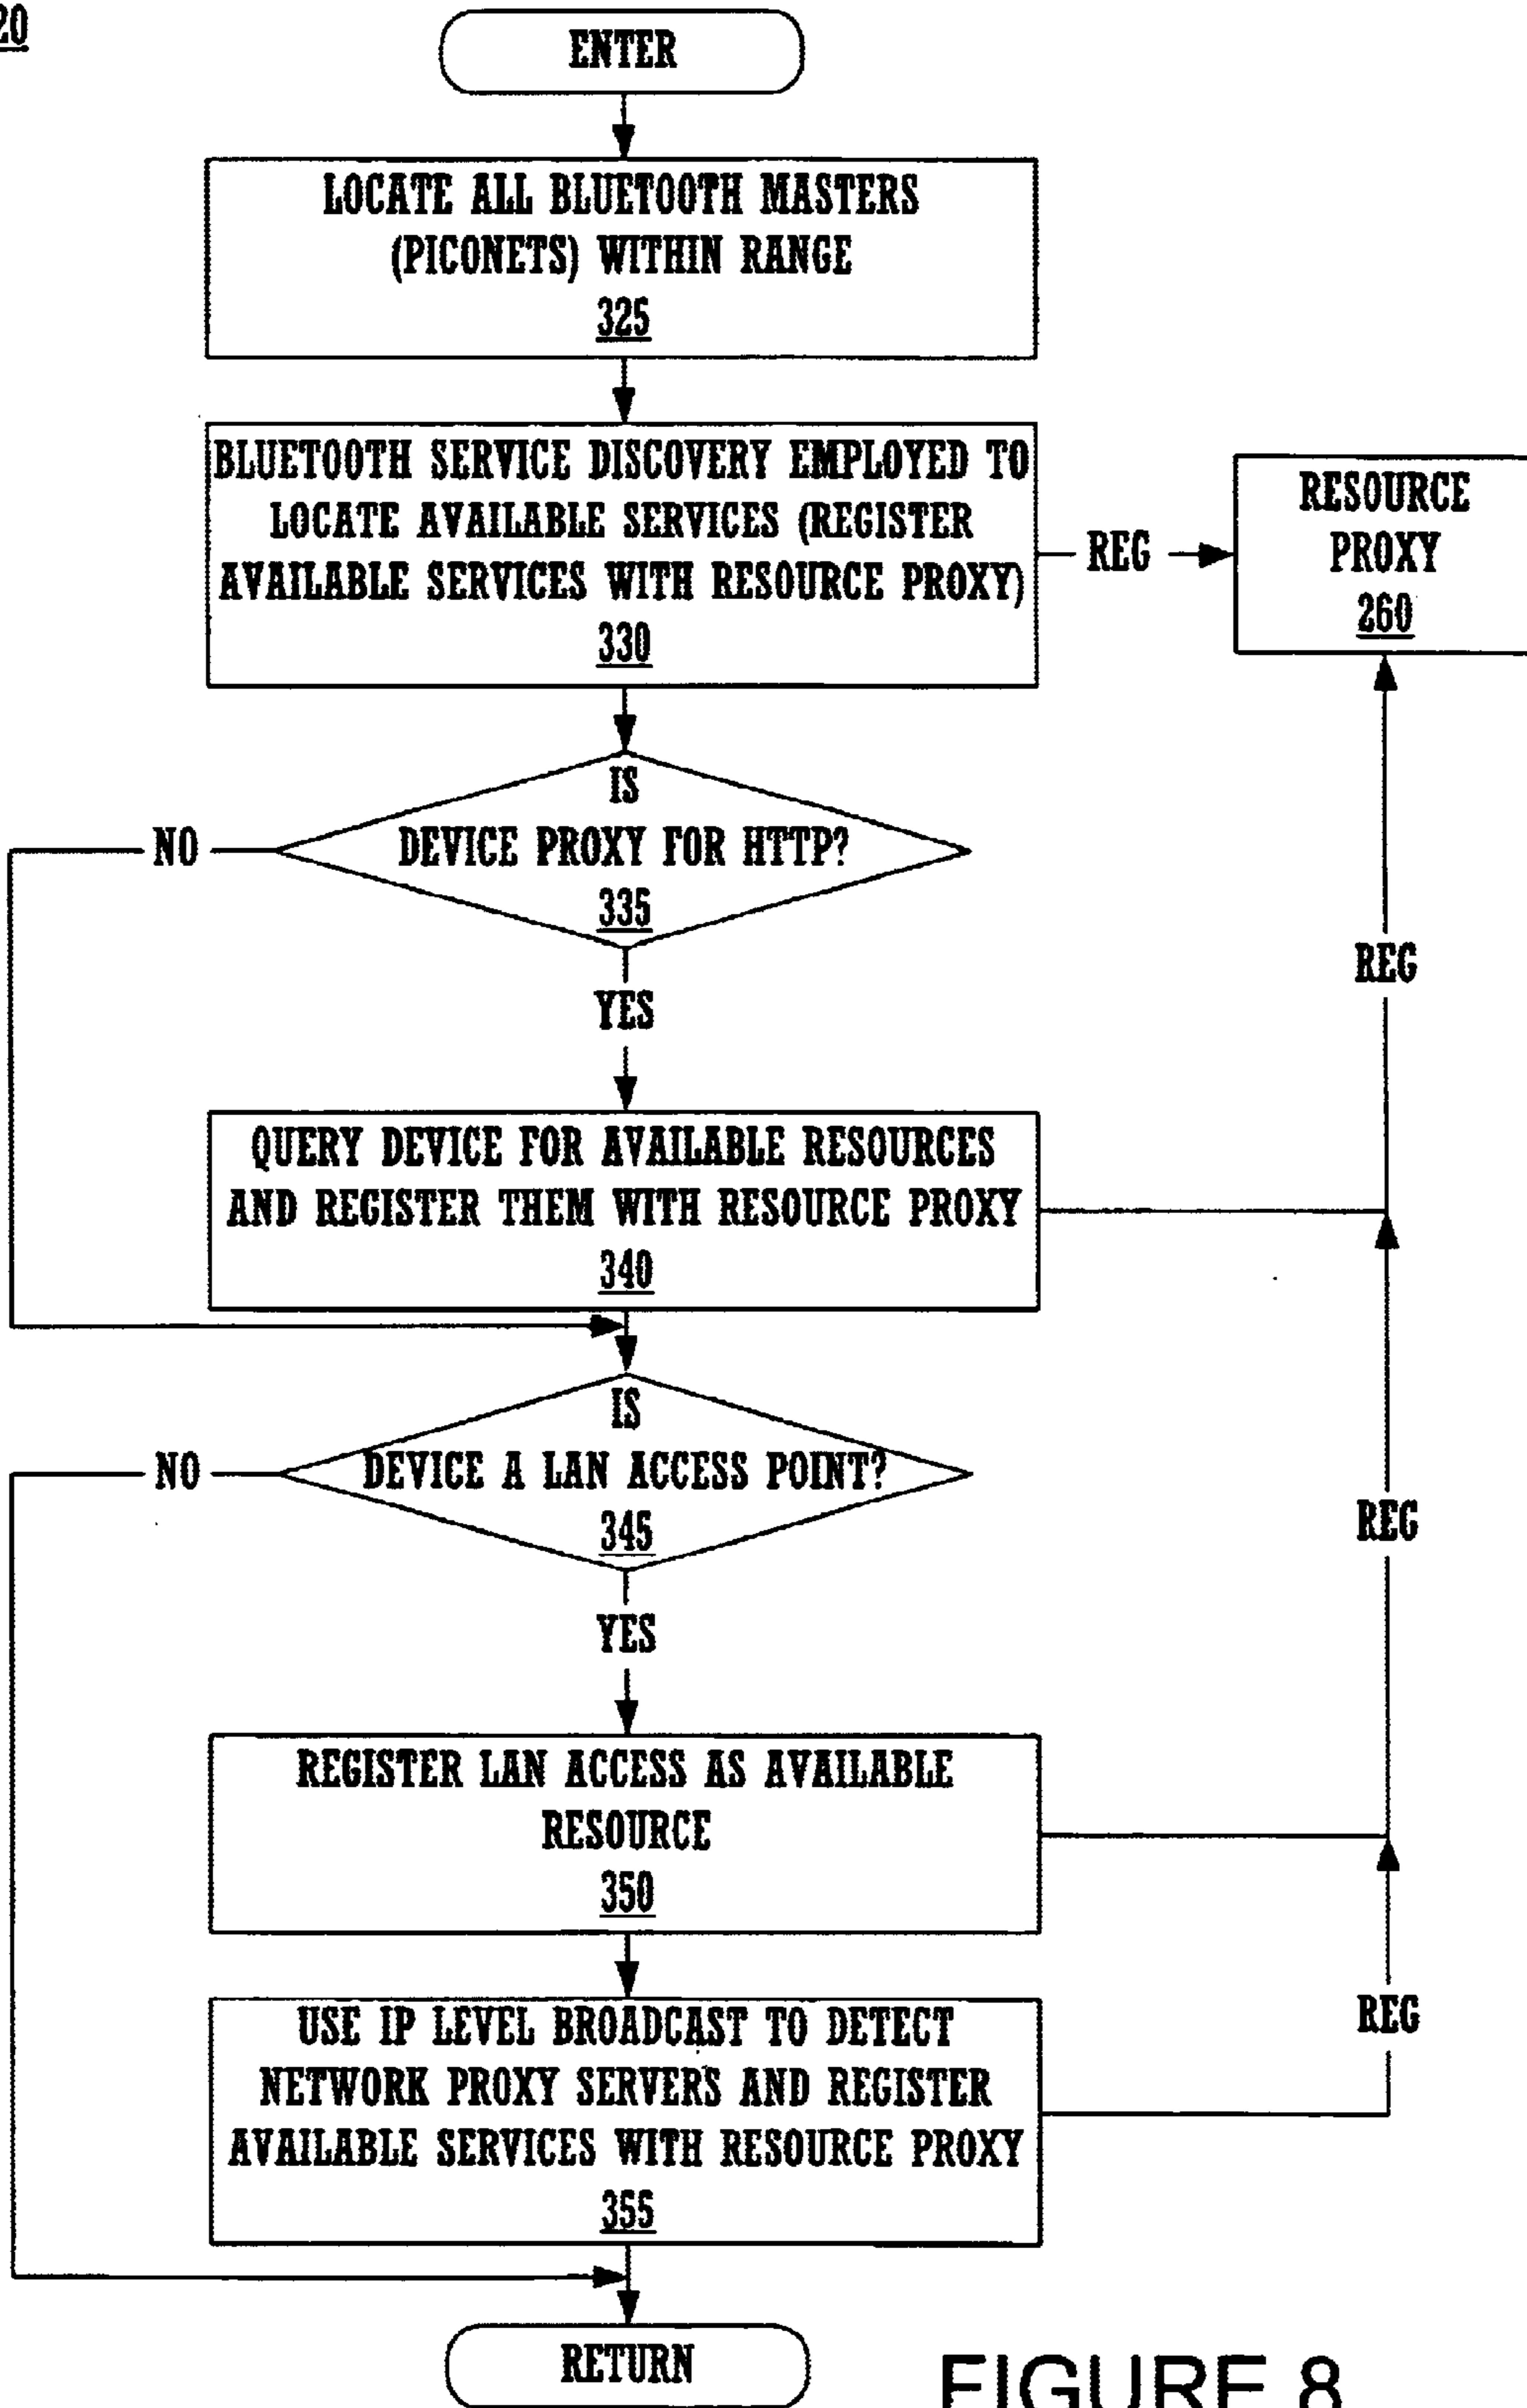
20

ENTER

LOCATE ALL BLUETOOTH MASTERS (PICONETS) WITHIN RANGE
325

BLUETOOTH SERVICE DISCOVERY EMPLOYED TO LOCATE AVAILABLE SERVICES (REGISTER AVAILABLE SERVICES WITH RESOURCE PROXY)
330

REG

RESOURCE PROXY
260

IS DEVICE PROXY FOR HTTP?
335

NO

YES

REG

QUERY DEVICE FOR AVAILABLE RESOURCES AND REGISTER THEM WITH RESOURCE PROXY
340

IS DEVICE A LAN ACCESS POINT?
345

NO

YES

REG

REGISTER LAN ACCESS AS AVAILABLE RESOURCE
350

USE IP LEVEL BROADCAST TO DETECT NETWORK PROXY SERVERS AND REGISTER AVAILABLE SERVICES WITH RESOURCE PROXY
355

REG

RETURN

FIGURE 8